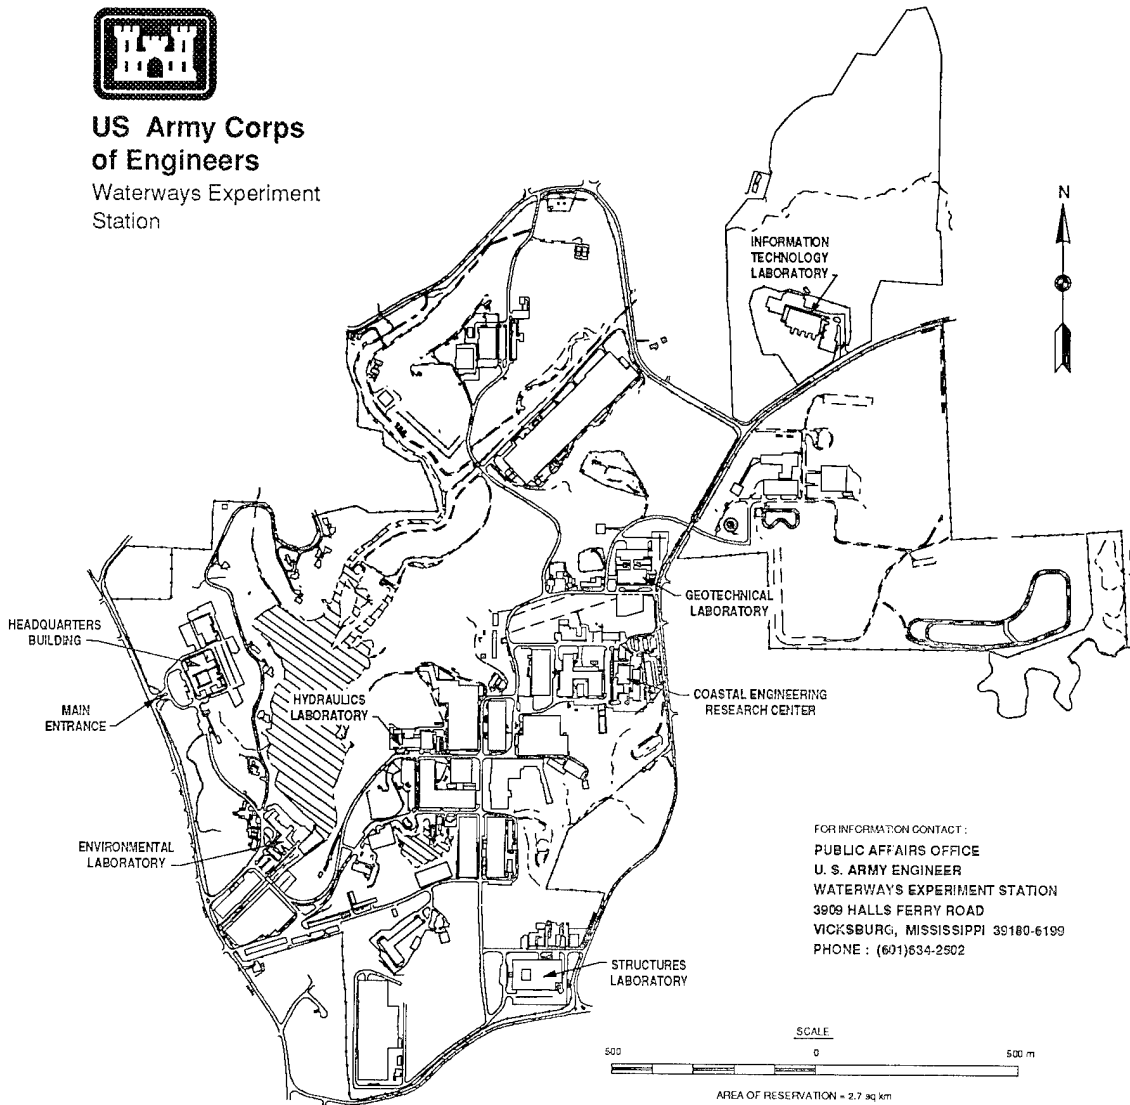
US Army Corps of Engineers
Waterways Experiment Station

N

INFORMATION TECHNOLOGY LABORATORY

GEOTECHNICAL LABORATORY

HEADQUARTERS BUILDING

MAIN ENTRANCE

HYDRAULICS LABORATORY

COASTAL ENGINEERING RESEARCH CENTER

ENVIRONMENTAL LABORATORY

FOR INFORMATION CONTACT :
PUBLIC AFFAIRS OFFICE
U. S. ARMY ENGINEER
WATERWAYS EXPERIMENT STATION
3909 HALLS FERRY ROAD
VICKSBURG, MISSISSIPPI 39180-6199
PHONE : (601)634-2502

STRUCTURES LABORATORY

SCALE
500 0 500 m

AREA OF RESERVATION = 2.7 sq km